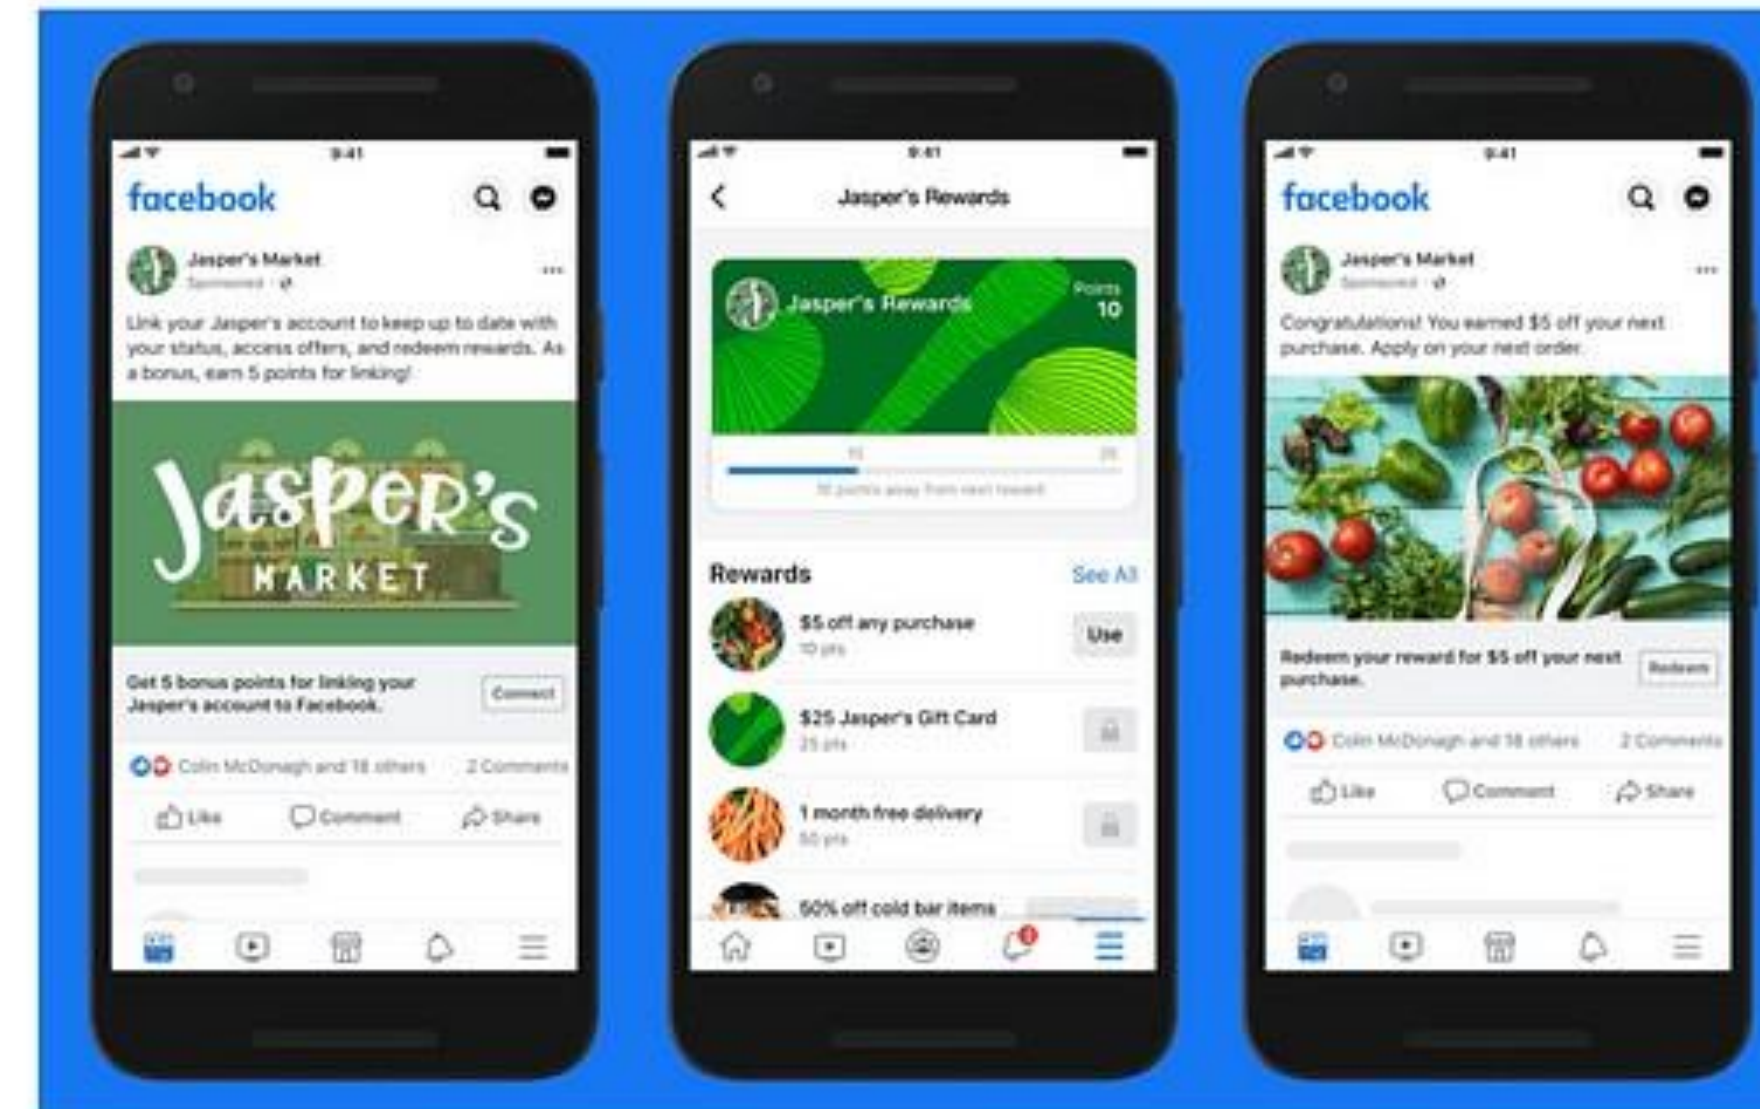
9:41

facebook

Jasper's Market
Sponsored

Link your Jasper's account to keep up to date with your status, access offers, and redeem rewards. As a bonus, earn 5 points for linking!

Jasper's
MARKET

Get 5 bonus points for linking your Jasper's account to Facebook.

Connect

Colin McDonagh and 18 others
2 Comments

Like
Comment
Share

9:41

Jasper's Rewards

Jasper's Rewards
Points
10

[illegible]

Rewards
See All

$5 off any purchase
10 pts
Use

$25 Jasper's Gift Card
25 pts

1 month free delivery
50 pts

50% off cold bar items

9:41

facebook

Jasper's Market
Sponsored

Congratulations! You earned $5 off your next purchase. Apply on your next order.

Redeem your reward for $5 off your next purchase.

Redeem

Colin McDonagh and 18 others
2 Comments

Like
Comment
Share